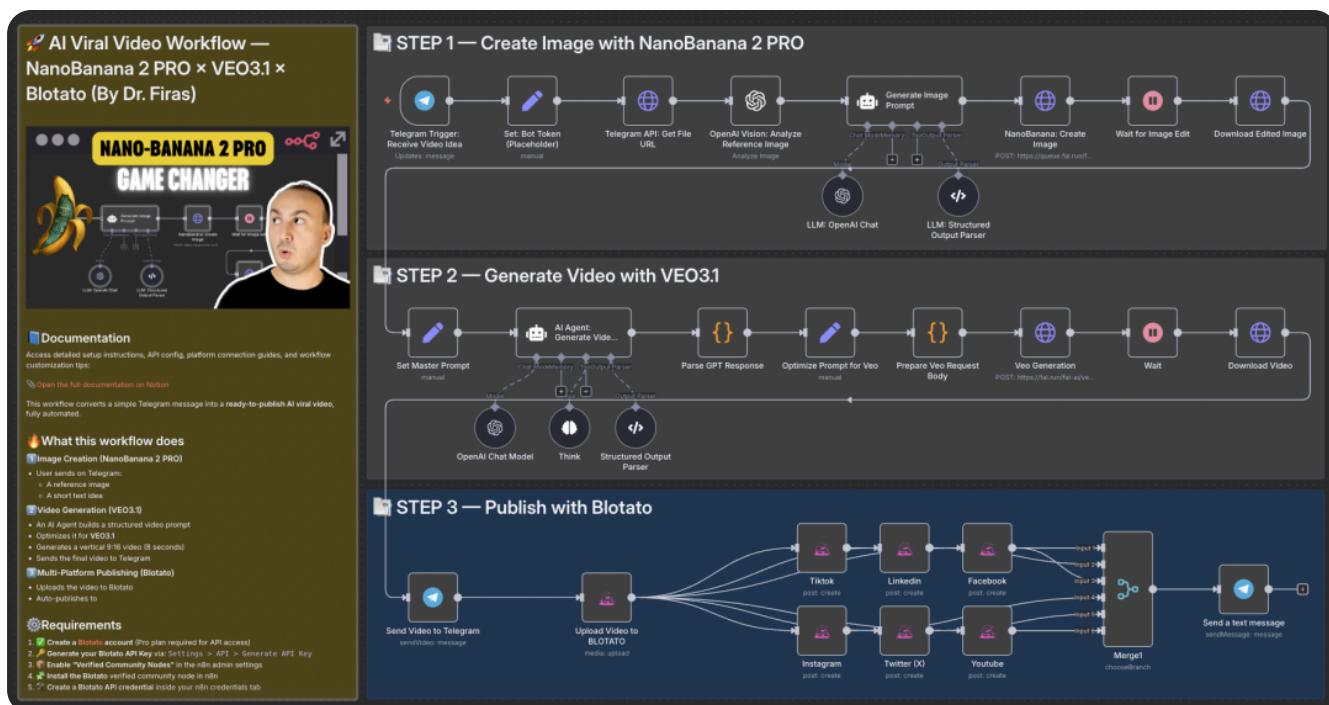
🚀 AI Viral Video Workflow — NanoBanana 2 PRO × VEO3.1 × Blotato (By Dr. Firas)

NANO-BANANA 2 PRO
GAME CHANGER

📘Documentation
Access detailed setup instructions, API config, platform connection guides, and workflow customization tips:

📎 Open the full documentation on Notion

This workflow converts a simple Telegram message into a ready-to-publish AI viral video, fully automated.

🔥What this workflow does
1️⃣Image Creation (NanoBanana 2 PRO)
• User sends on Telegram:
◦ A reference image
◦ A short text idea
2️⃣Video Generation (VEO3.1)
• An AI Agent builds a structured video prompt
• Optimizes it for VEO3.1
• Generates a vertical 9:16 video (8 seconds)
• Sends the final video to Telegram
3️⃣Multi-Platform Publishing (Blotato)
• Uploads the video to Blotato
• Auto-publishes to

⚙️Requirements
1. ✅ Create a Blotato account (Pro plan required for API access)
2. 🔑 Generate your Blotato API Key via: Settings > API > Generate API Key
3. 📦 Enable "Verified Community Nodes" in the n8n admin settings
4. 🧩 Install the Blotato verified community node in n8n
5. 🪄 Create a Blotato API credential inside your n8n credentials tab

STEP 1 — Create Image with NanoBanana 2 PRO

Telegram Trigger: Receive Video Idea
Updates: message
Set: Bot Token (Placeholder)
manual
Telegram API: Get File URL
OpenAI Vision: Analyze Reference Image
Analyze image
Generate Image Prompt
Chat Model* Memory Tool Output Parser
Model* Output Parser
LLM: OpenAI Chat
LLM: Structured Output Parser
NanoBanana: Create Image
POST: https://queue.fal.run/f...
Wait for Image Edit
Download Edited Image

STEP 2 — Generate Video with VEO3.1

Set Master Prompt
manual
AI Agent: Generate Vide...
Chat Model* Memory Tool Output Parser
Model Output Parser
OpenAI Chat Model
Think
Structured Output Parser
Parse GPT Response
Optimize Prompt for Veo
manual
Prepare Veo Request Body
Veo Generation
POST: https://fal.run/fal-ai/ve...
Wait
Download Video

STEP 3 — Publish with Blotato

Send Video to Telegram
sendVideo: message
Upload Video to BLOTATO
media: upload
Tiktok
post: create
Linkedin
post: create
Facebook
post: create
Instagram
post: create
Twitter (X)
post: create
Youtube
post: create
Input 1
Input 2
Input 3
Input 4
Input 5
Input 6
Input 7
Merge1
chooseBranch
Send a text message
sendMessage: message